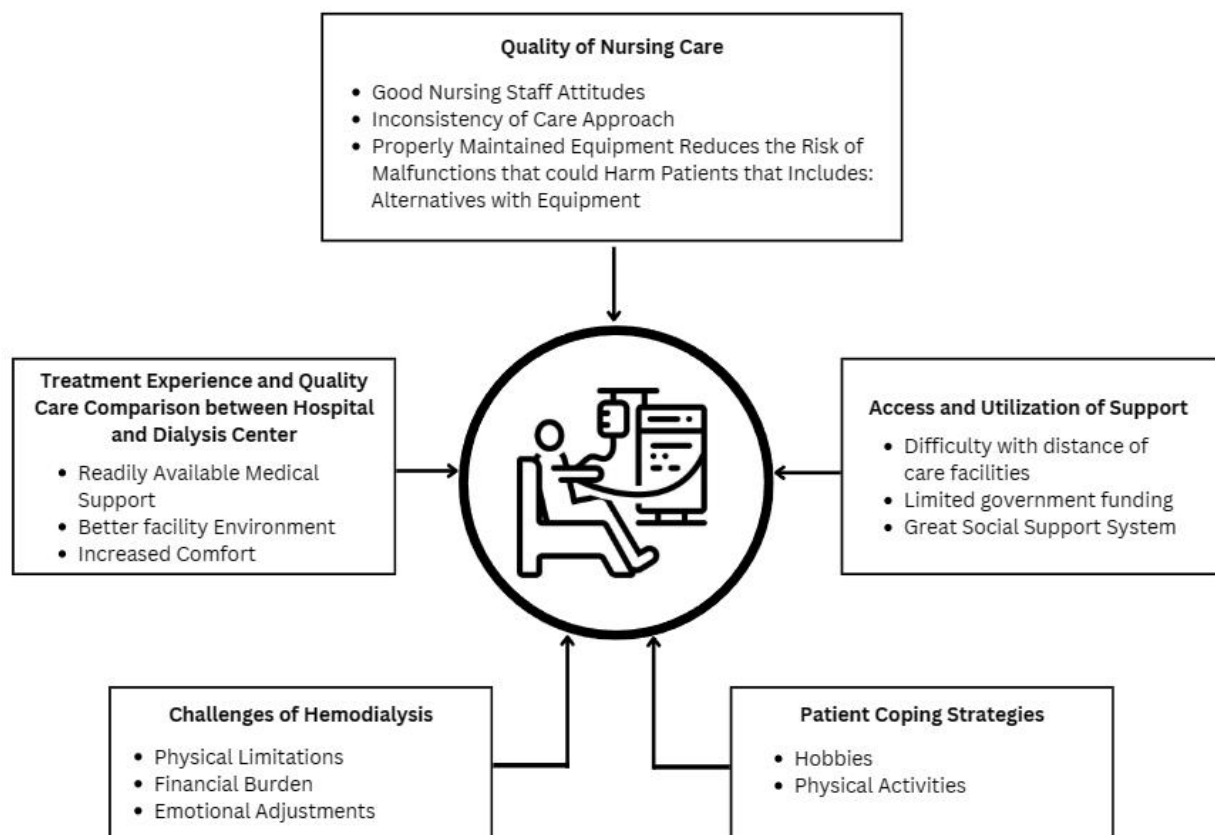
**Quality of Nursing Care**

- Good Nursing Staff Attitudes
- Inconsistency of Care Approach
- Properly Maintained Equipment Reduces the Risk of Malfunctions that could Harm Patients that Includes: Alternatives with Equipment

**Treatment Experience and Quality Care Comparison between Hospital and Dialysis Center**

- Readily Available Medical Support
- Better facility Environment
- Increased Comfort

**Access and Utilization of Support**

- Difficulty with distance of care facilities
- Limited government funding
- Great Social Support System

**Challenges of Hemodialysis**

- Physical Limitations
- Financial Burden
- Emotional Adjustments

**Patient Coping Strategies**

- Hobbies
- Physical Activities